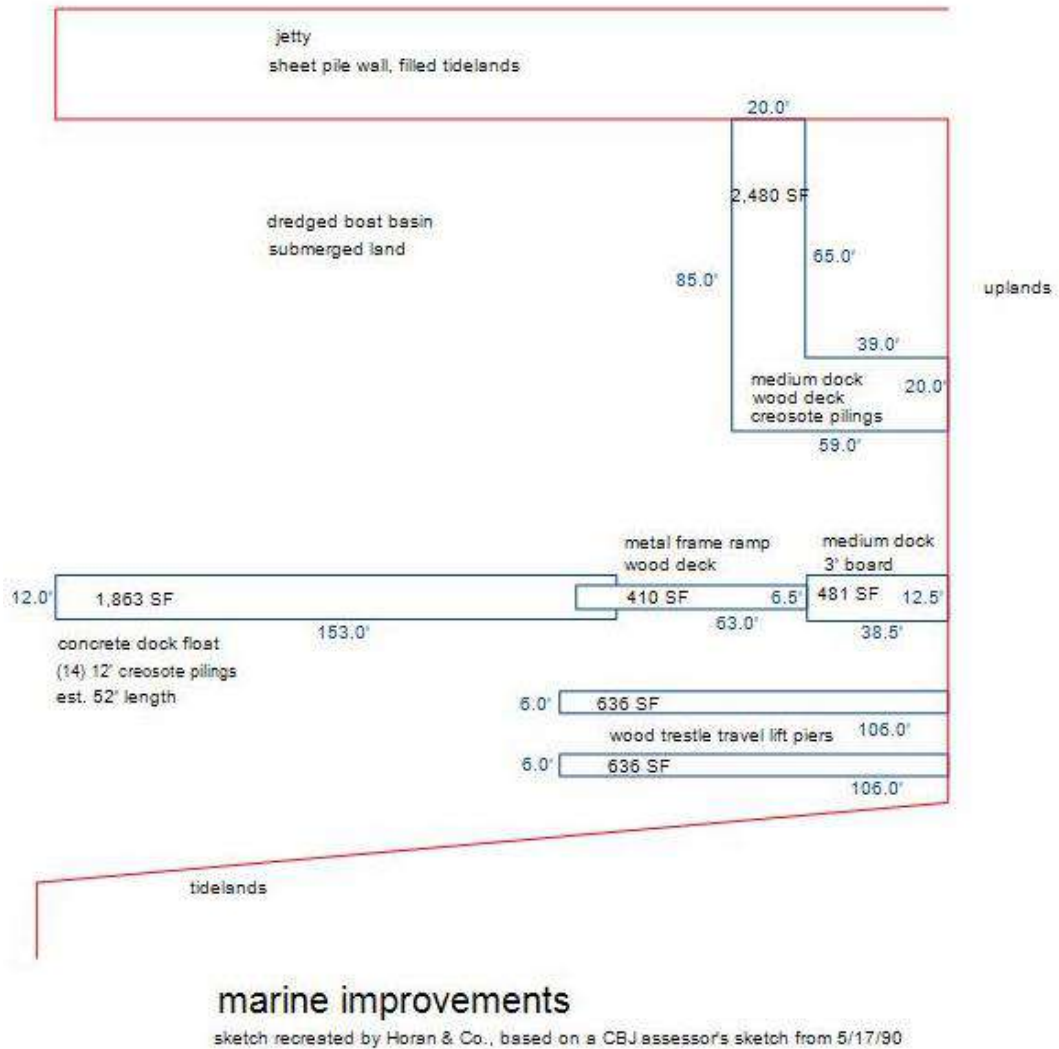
jetty
sheet pile wall, filled tidelands

20.0'

2,480 SF

dredged boat basin
submerged land

85.0'

65.0'

uplands

39.0'

medium dock
wood deck
creosote pilings

20.0'

59.0'

metal frame ramp
wood deck

medium dock
3' board

12.0'

1,863 SF

410 SF

6.5'

481 SF

12.5'

153.0'

63.0'

38.5'

concrete dock float
(14) 12' creosote pilings
est. 52' length

6.0'

636 SF

106.0'

wood trestle travel lift piers

6.0'

636 SF

106.0'

tidelands

marine improvements

sketch recreated by Horan & Co., based on a CBJ assessor's sketch from 5/17/90